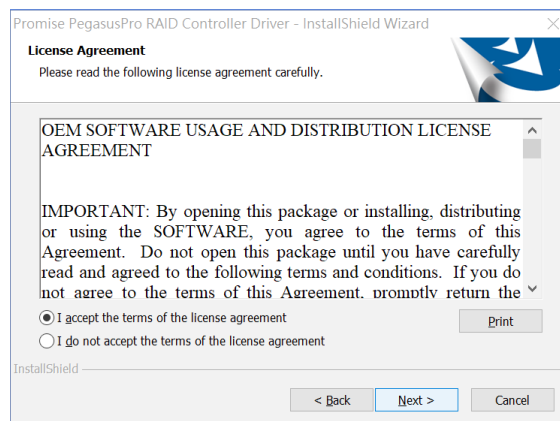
Promise PegasusPro RAID Controller Driver - InstallShield Wizard

License Agreement
Please read the following license agreement carefully.

OEM SOFTWARE USAGE AND DISTRIBUTION LICENSE AGREEMENT

IMPORTANT: By opening this package or installing, distributing or using the SOFTWARE, you agree to the terms of this Agreement. Do not open this package until you have carefully read and agreed to the following terms and conditions. If you do not agree to the terms of this Agreement, promptly return the

I accept the terms of the license agreement
I do not accept the terms of the license agreement
Print

InstallShield

< Back
Next >
Cancel